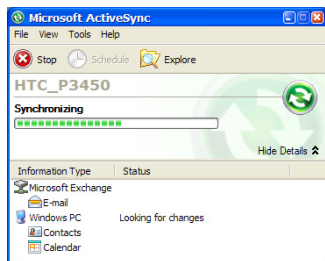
Microsoft ActiveSync

File View Tools Help

Stop Schedule Explore

HTC_P3450

Synchronizing

Hide Details

| Information Type | Status |
|---|---|
| Microsoft Exchange | |
| E-mail | |
| Windows PC | Looking for changes |
| Contacts | |
| Calendar | |